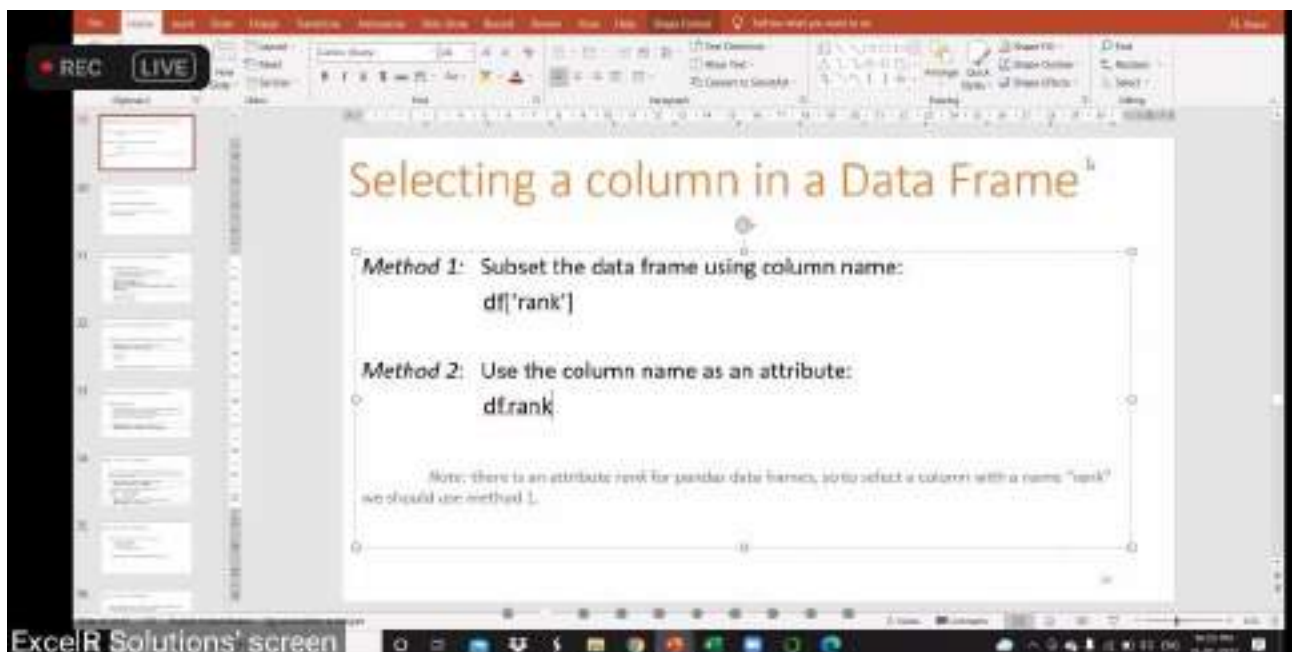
REC LIVE

Selecting a column in a Data Frame

Method 1: Subset the data frame using column name:
df['rank']

Method 2: Use the column name as an attribute:
df.rank

Note: there is an attribute rank for pandas data frames, so to select a column with a name "rank" we should use method 1.

ExcelR Solutions' screen